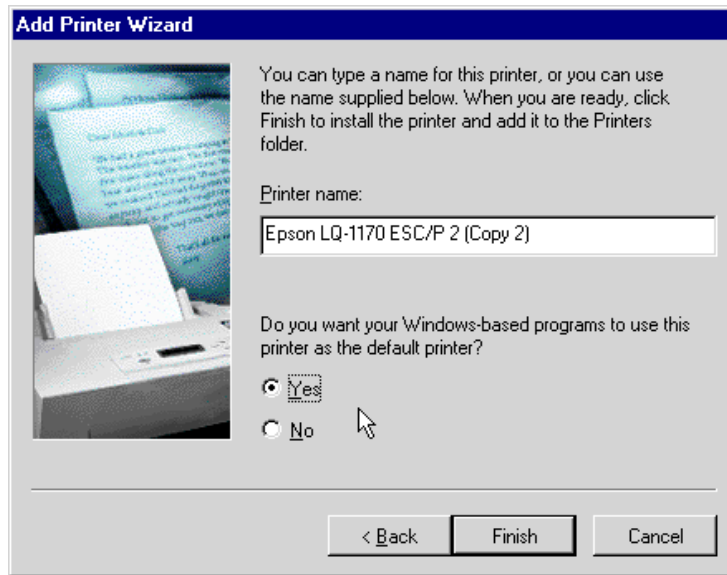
Add Printer Wizard

You can type a name for this printer, or you can use the name supplied below. When you are ready, click Finish to install the printer and add it to the Printers folder.

Printer name:

Epson LQ-1170 ESC/P 2 (Copy 2)

Do you want your Windows-based programs to use this printer as the default printer?

Yes

No

< Back

Finish

Cancel